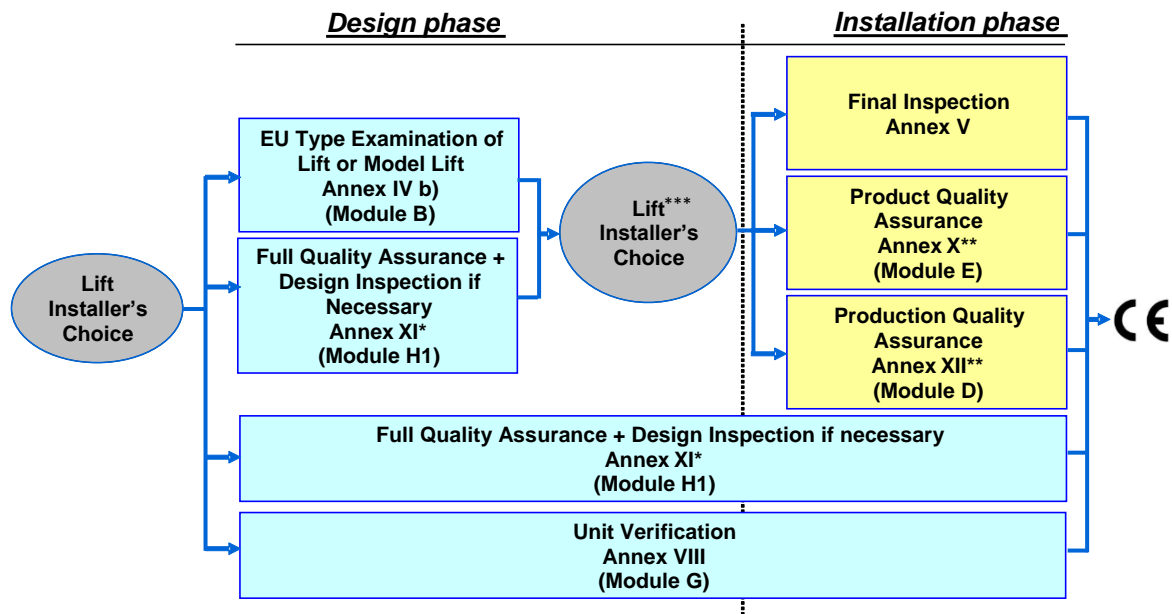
Design phase

Installation phase

Lift Installer's Choice

EU Type Examination of Lift or Model Lift
Annex IV b)
(Module B)

Full Quality Assurance + Design Inspection if Necessary
Annex XI*
(Module H1)

Lift*** Installer's Choice

Final Inspection
Annex V

Product Quality Assurance
Annex X**
(Module E)

Production Quality Assurance
Annex XII**
(Module D)

Full Quality Assurance + Design Inspection if necessary
Annex XI*
(Module H1)

Unit Verification
Annex VIII
(Module G)

CE